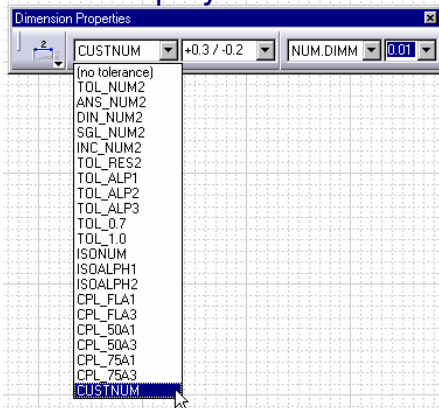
Dimension Properties

CUSTNUM
+0.3 / -0.2
NUM.DIMM
0.01

(no tolerance)
TOL_NUM2
ANS_NUM2
DIN_NUM2
SGL_NUM2
INC_NUM2
TOL_RES2
TOL_ALP1
TOL_ALP2
TOL_ALP3
TOL_0.7
TOL_1.0
ISONUM
ISOALPH1
ISOALPH2
CPL_FLA1
CPL_FLA3
CPL_50A1
CPL_50A3
CPL_75A1
CPL_75A3
CUSTNUM